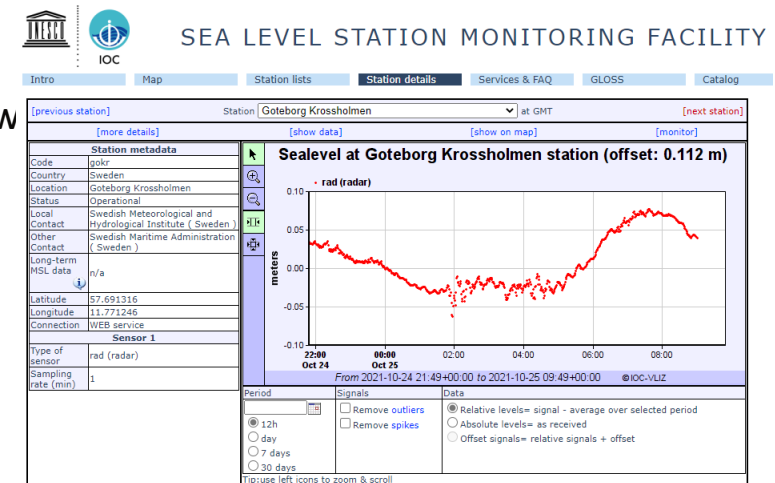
UNESCO IOC

SEA LEVEL STATION MONITORING FACILITY

Intro | Map | Station lists | Station details | Services & FAQ | GLOSS | Catalog

[previous station] Station Goteborg Krossholmen at GMT [next station]

[more details] [show data] [show on map] [monitor]

| Station metadata | |
|---|---|
| Code | gokr |
| Country | Sweden |
| Location | Goteborg Krossholmen |
| Status | Operational |
| Local Contact | Swedish Meteorological and Hydrological Institute ( Sweden ) |
| Other Contact | Swedish Maritime Administration ( Sweden ) |
| Long-term MSL data | n/a |
| Latitude | 57.691316 |
| Longitude | 11.771246 |
| Connection | WEB service |
| Sensor 1 | |
| Type of sensor | rad (radar) |
| Sampling rate (min) | 1 |

Sealevel at Goteborg Krossholmen station (offset: 0.112 m)

rad (radar)

0.10
0.05
0.00
-0.05
-0.10

meters

22:00 Oct 24 | 00:00 Oct 25 | 02:00 | 04:00 | 06:00 | 08:00

From 2021-10-24 21:49+00:00 to 2021-10-25 09:49+00:00 ©IOC-VLIZ

Period
12h
day
7 days
30 days

Signals
Remove outliers
Remove spikes

Data
Relative levels= signal - average over selected period
Absolute levels= as received
Offset signals= relative signals + offset

Tip:use left icons to zoom & scroll